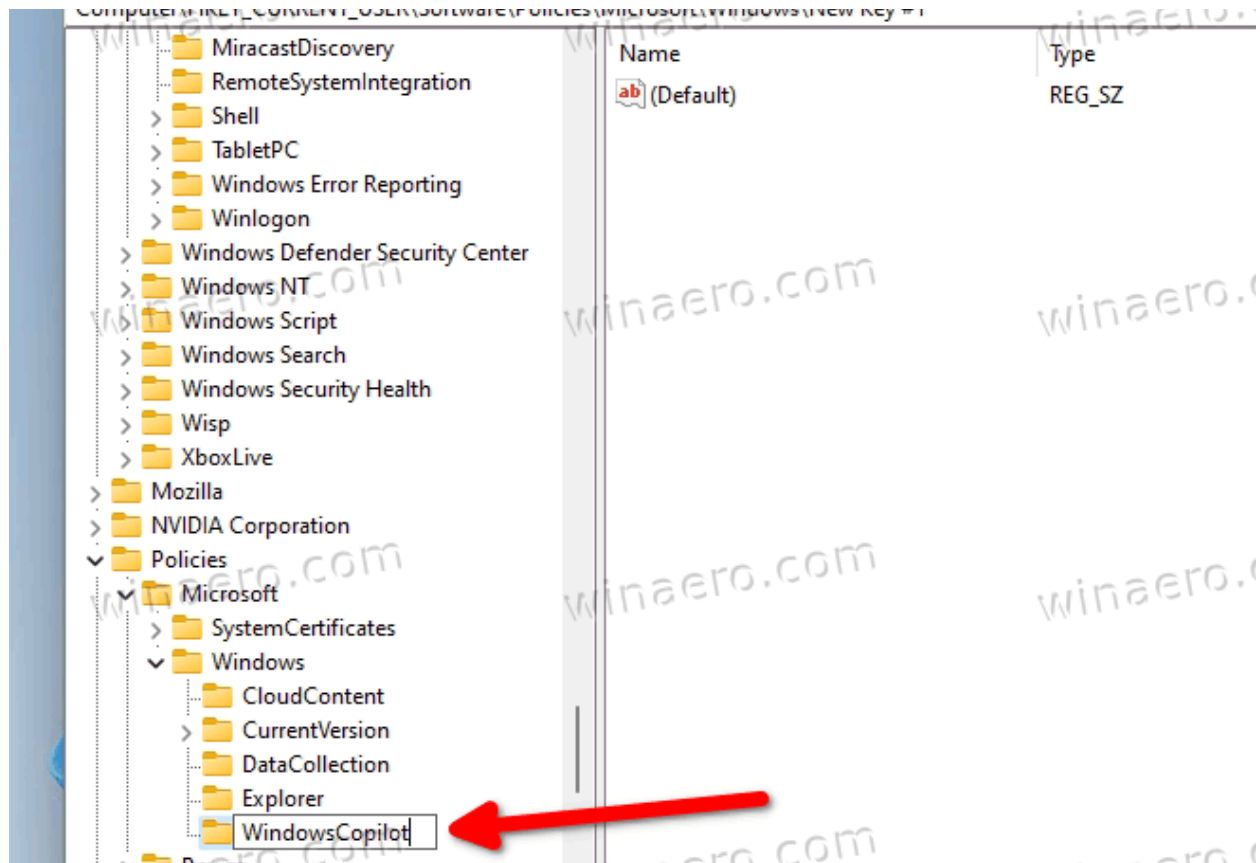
Computer\HKEY_CURRENT_USER\Software\Policies\Microsoft\Windows\New Key #1

MiracastDiscovery
RemoteSystemIntegration
Shell
TabletPC
Windows Error Reporting
Winlogon
Windows Defender Security Center
Windows NT
Windows Script
Windows Search
Windows Security Health
Wisp
XboxLive
Mozilla
NVIDIA Corporation
Policies
Microsoft
SystemCertificates
Windows
CloudContent
CurrentVersion
DataCollection
Explorer
WindowsCopilot

| Name | Type |
|---|---|
| (Default) | REG_SZ |

winaero.com winaero.com winaero.com winaero.com winaero.com winaero.com winaero.com